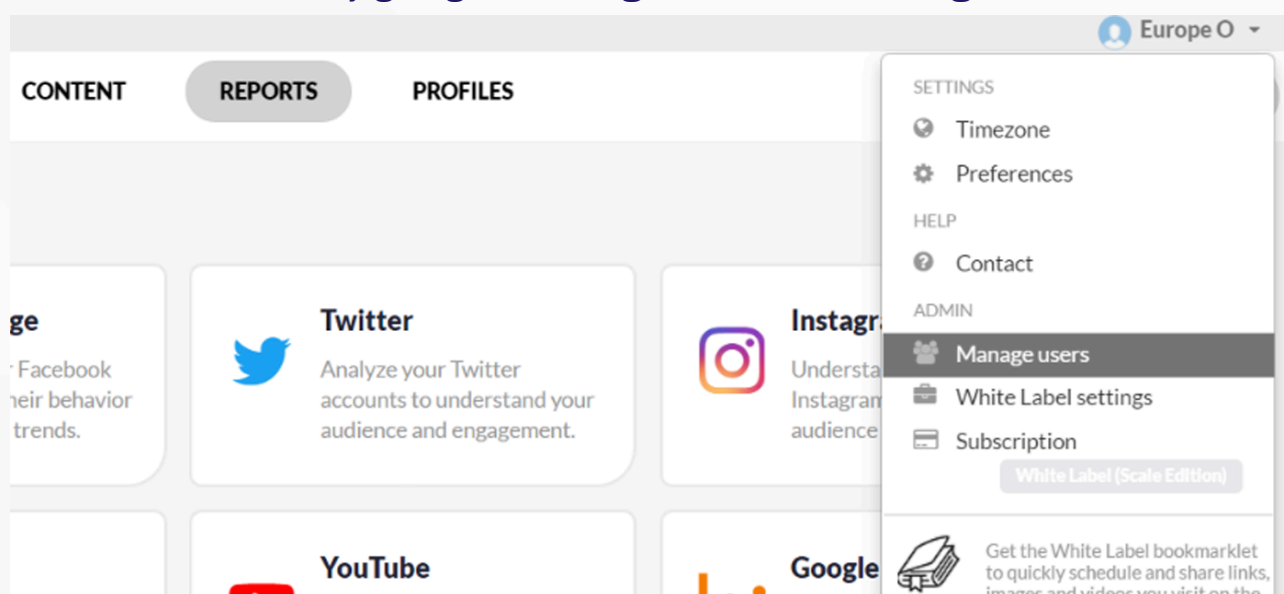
Europe O

CONTENT
REPORTS
PROFILES

ge
r Facebook
heir behavior
trends.

Twitter
Analyze your Twitter accounts to understand your audience and engagement.

Instagra
Understa
Instagram
audience

YouTube

Google

SETTINGS
Timezone
Preferences
HELP
Contact
ADMIN
Manage users
White Label settings
Subscription
White Label (Scale Edition)

Get the White Label bookmarklet to quickly schedule and share links, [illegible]